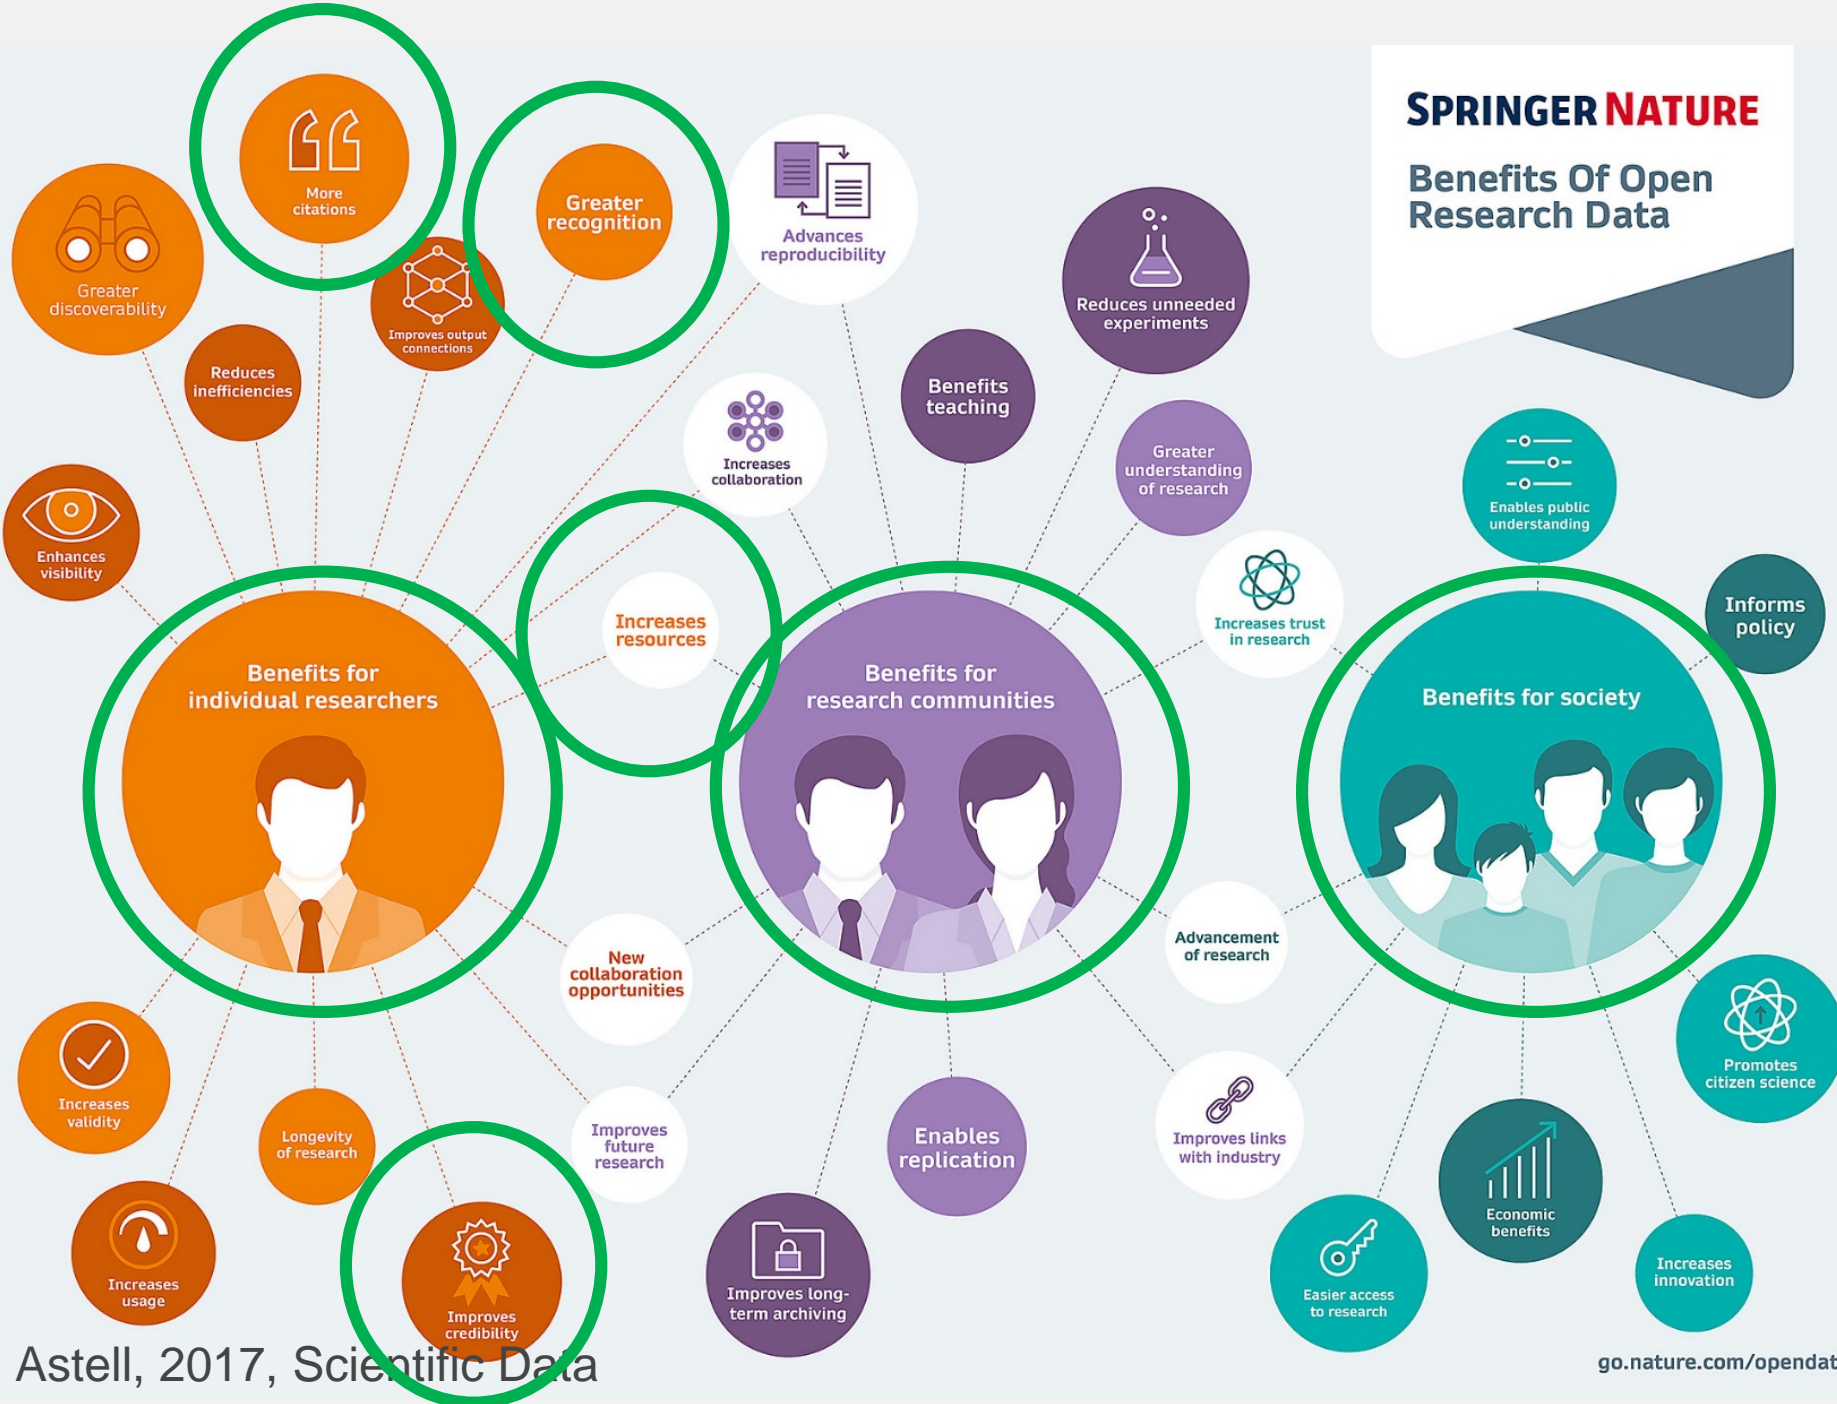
SPRINGER NATURE

Benefits Of Open Research Data

Greater discoverability

More citations

Improves output connections

Greater recognition

Advances reproducibility

Reduces unneeded experiments

Reduces inefficiencies

Benefits teaching

Increases collaboration

Greater understanding of research

Enables public understanding

Enhances visibility

Increases resources

Increases trust in research

Informs policy

Benefits for individual researchers

Benefits for research communities

Benefits for society

New collaboration opportunities

Advancement of research

Promotes citizen science

Increases validity

Longevity of research

Improves future research

Enables replication

Improves links with industry

Economic benefits

Increases usage

Improves credibility

Improves long-term archiving

Easier access to research

Increases innovation

Astell, 2017, Scientific Data

go.nature.com/opendat